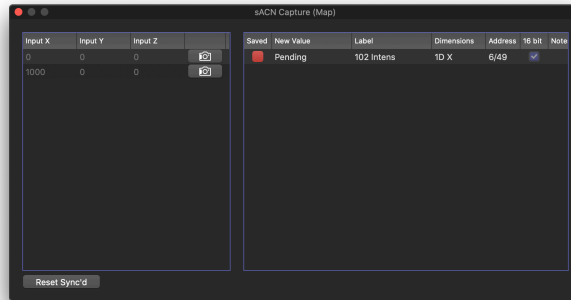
sACN Capture (Map)

| Input X | Input Y | Input Z | |
|---|---|---|---|
| 0 | 0 | 0 | |
| 1000 | 0 | 0 | |

| Saved | New Value | Label | Dimensions | Address | 16 bit | Note |
|---|---|---|---|---|---|---|
| | Pending | 102 Intens | 1D X | 6/49 | | |

Reset Sync'd